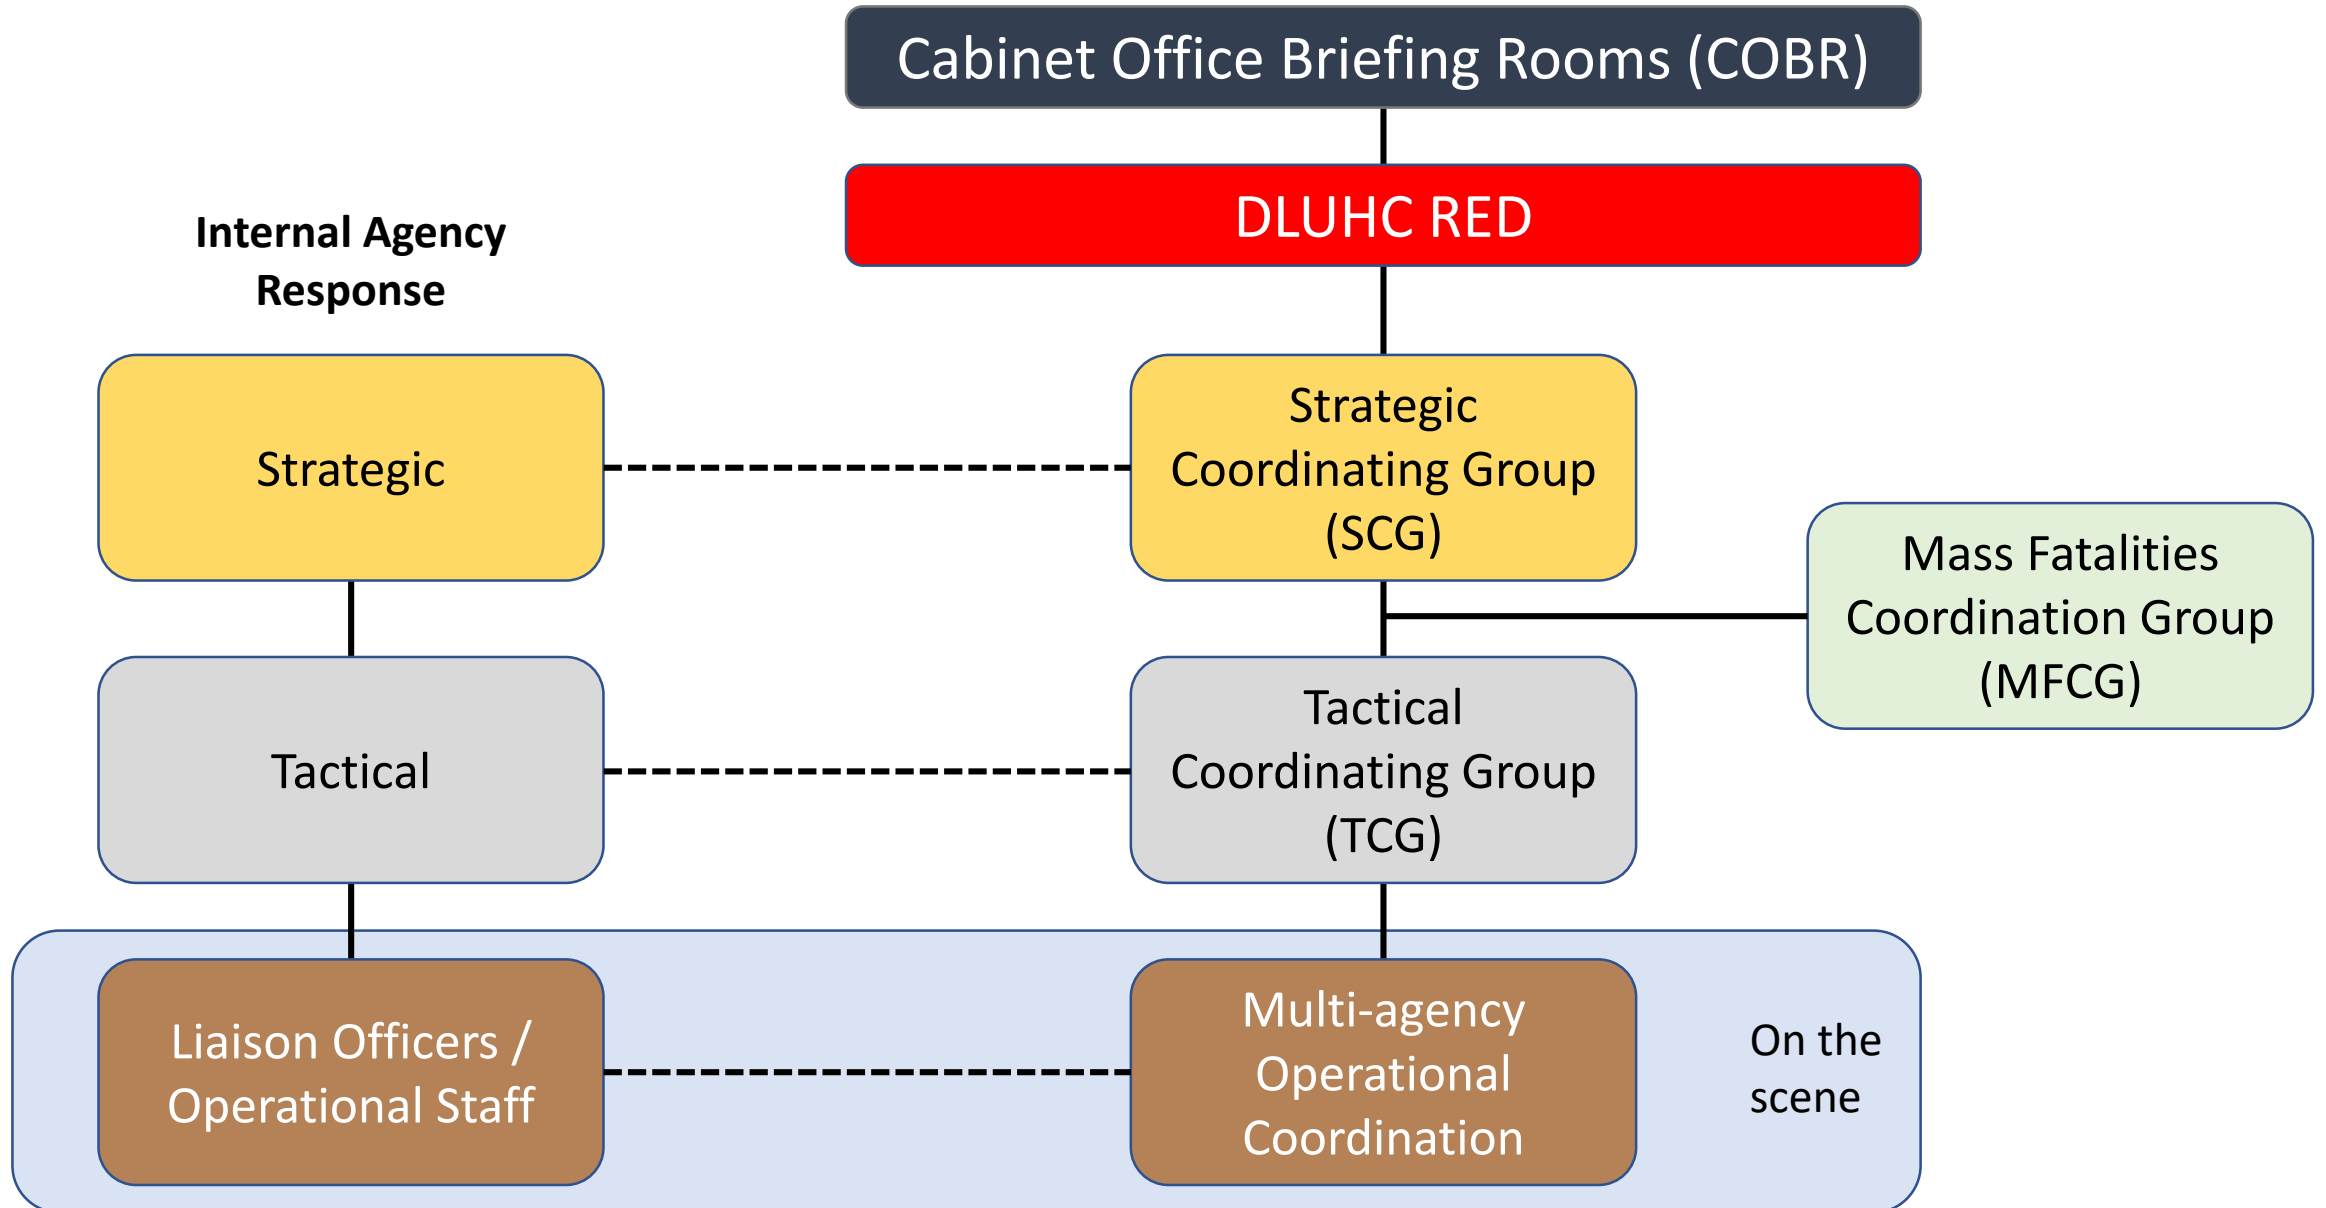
Cabinet Office Briefing Rooms (COBR)

DLUHC RED

Internal Agency Response

Strategic

Strategic Coordinating Group (SCG)

Mass Fatalities Coordination Group (MFCG)

Tactical

Tactical Coordinating Group (TCG)

Liaison Officers / Operational Staff

Multi-agency Operational Coordination

On the scene